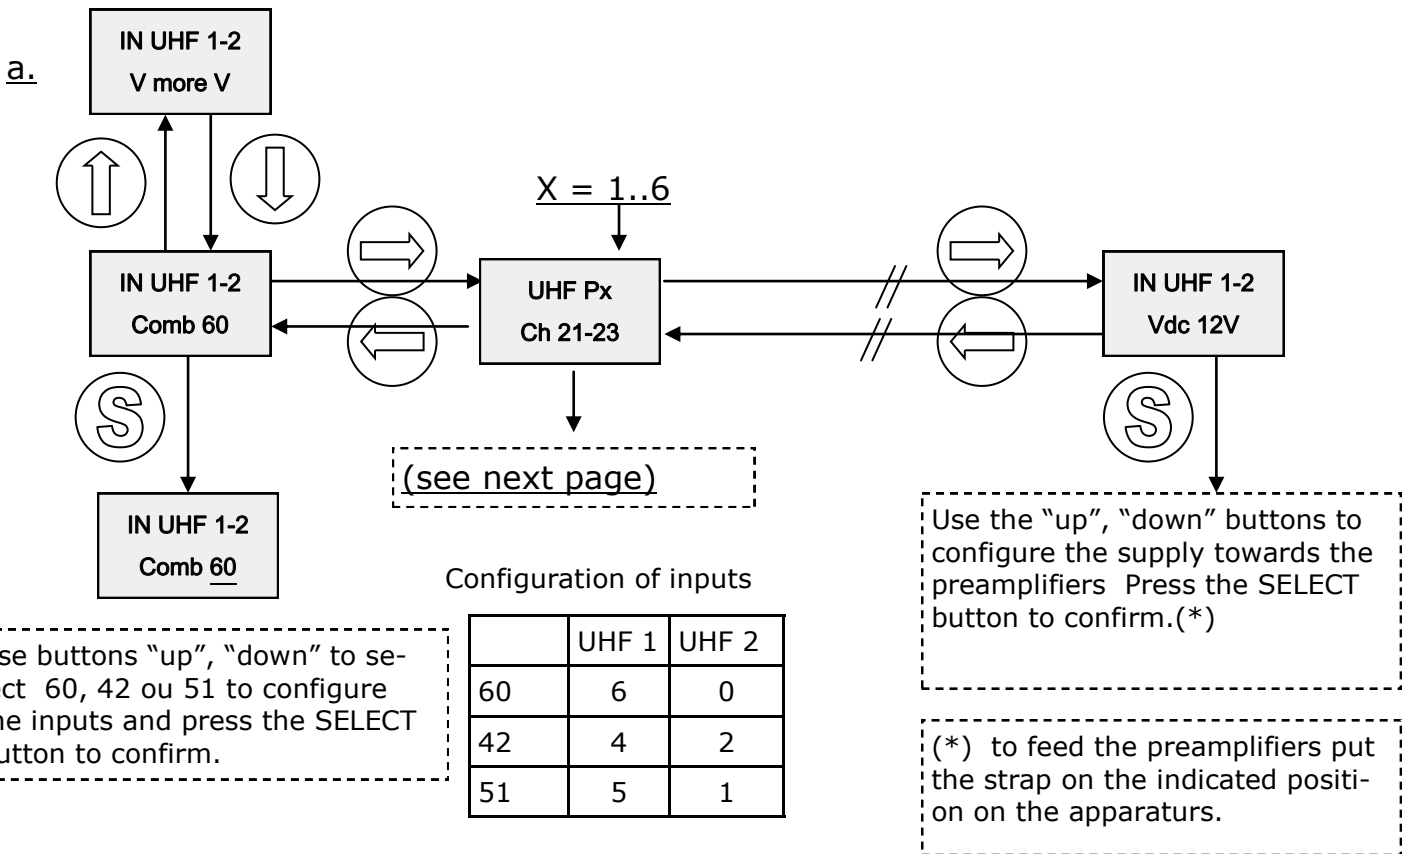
a.

IN UHF 1-2
V more V

IN UHF 1-2
Comb 60

X = 1..6

UHF Px
Ch 21-23

IN UHF 1-2
Vdc 12V

S

S

(see next page)

IN UHF 1-2
Comb 60

Configuration of inputs

| | UHF 1 | UHF 2 |
|---|---|---|
| 60 | 6 | 0 |
| 42 | 4 | 2 |
| 51 | 5 | 1 |

se buttons "up", "down" to select 60, 42 ou 51 to configure he inputs and press the SELECT utton to confirm.

Use the "up", "down" buttons to configure the supply towards the preamplifiers Press the SELECT button to confirm.(*)

(*) to feed the preamplifiers put the strap on the indicated position on the apparatus.